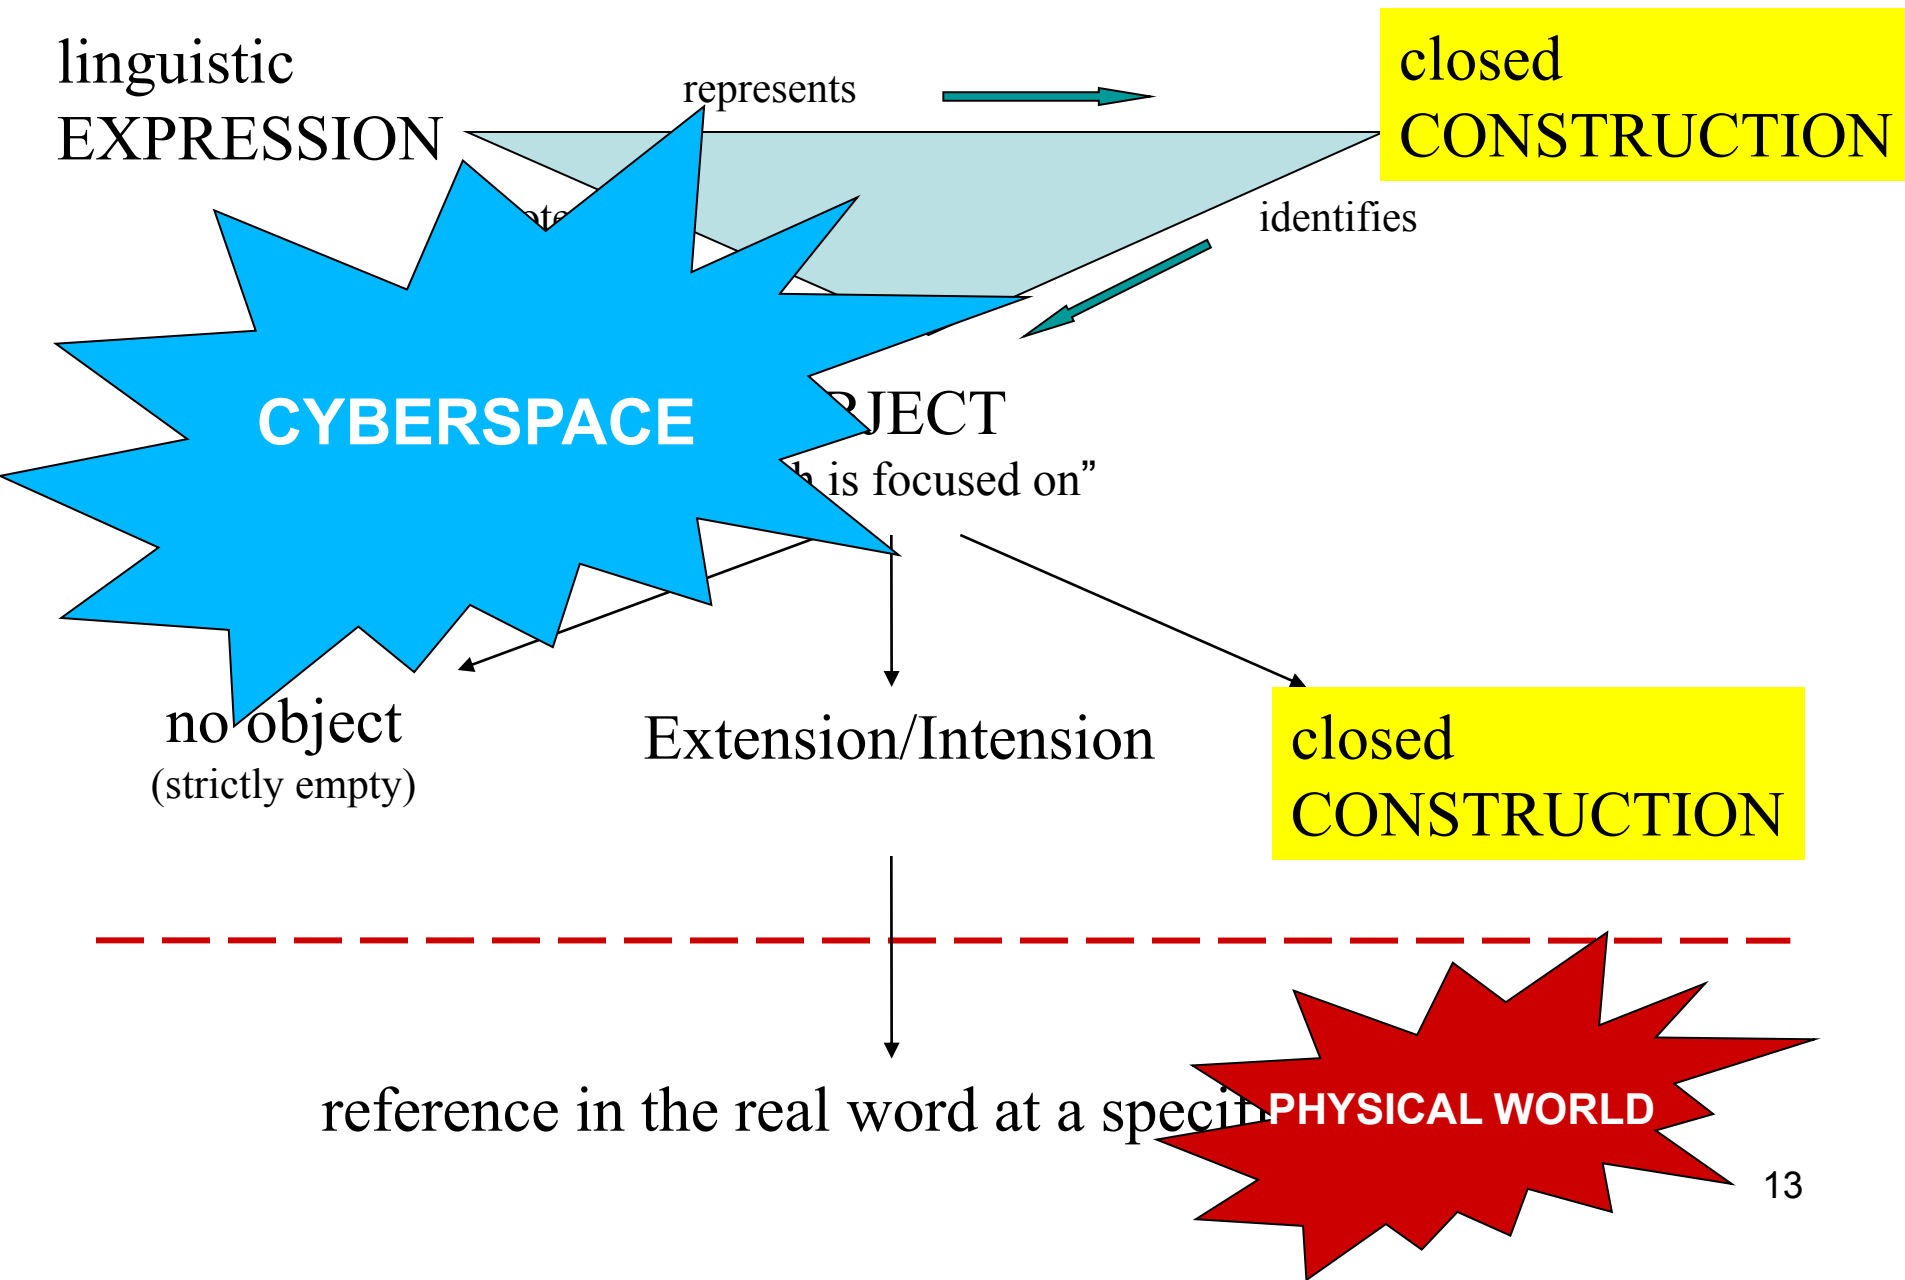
linguistic EXPRESSION

represents

closed CONSTRUCTION

identifies

CYBERSPACE

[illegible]JECT

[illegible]h is focused on"

no object
(strictly empty)

Extension/Intension

closed CONSTRUCTION

reference in the real word at a specif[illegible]

PHYSICAL WORLD

13